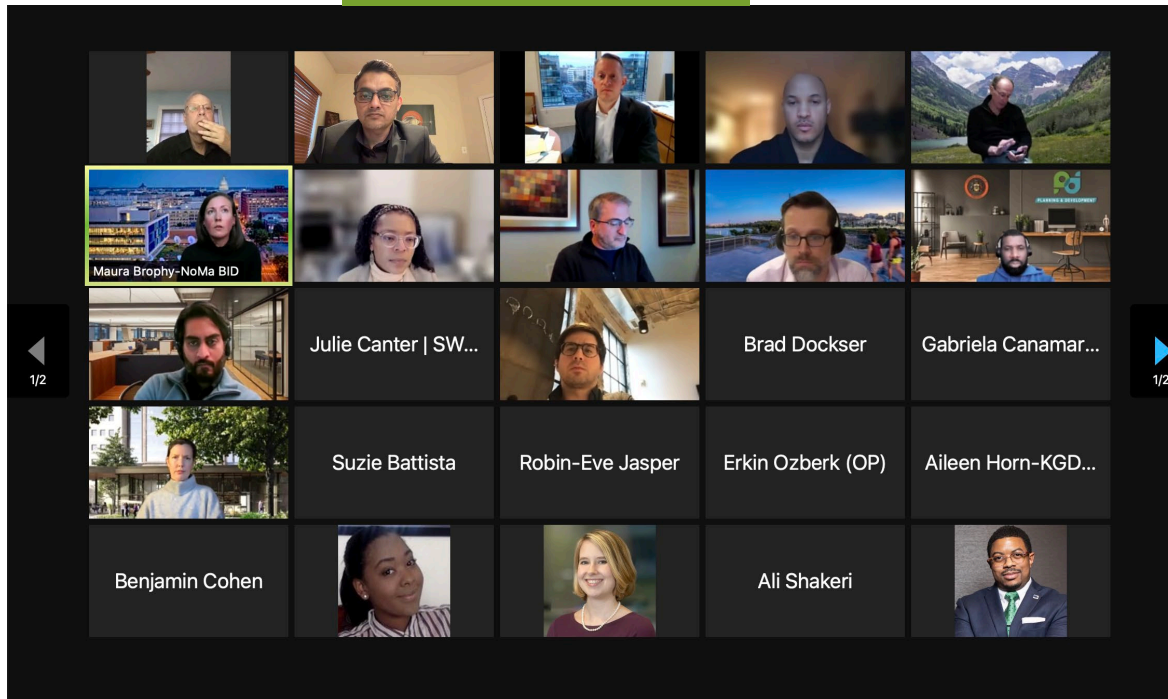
Maura Brophy-NoMa BID

PLANNING & DEVELOPMENT

1/2

Julie Canter | SW...

Brad Dockser

Gabriela Canamar...

1/2

Suzie Battista

Robin-Eve Jasper

Erkin Ozberk (OP)

Aileen Horn-KGD...

Benjamin Cohen

Ali Shakeri